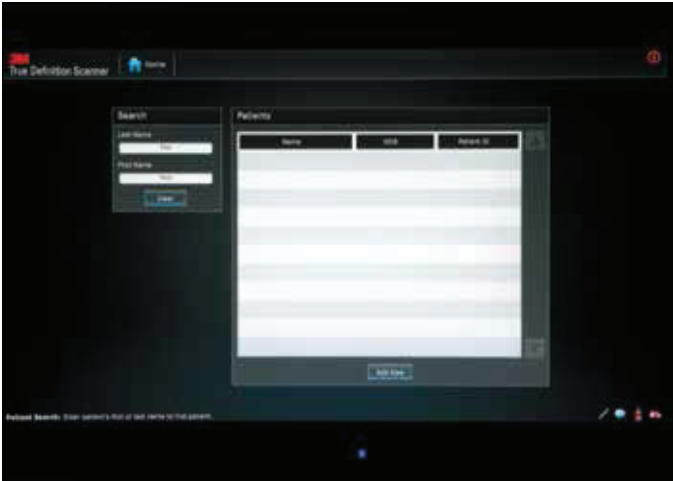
3M
True Definition Scanner

Home

Search

Last Name

Text

First Name

Text

Clear

Patients

| Name | DOB | Patient ID |
|---|---|---|
| | | |

Add New

Patient Search: Enter patient's first or last name to find patient.